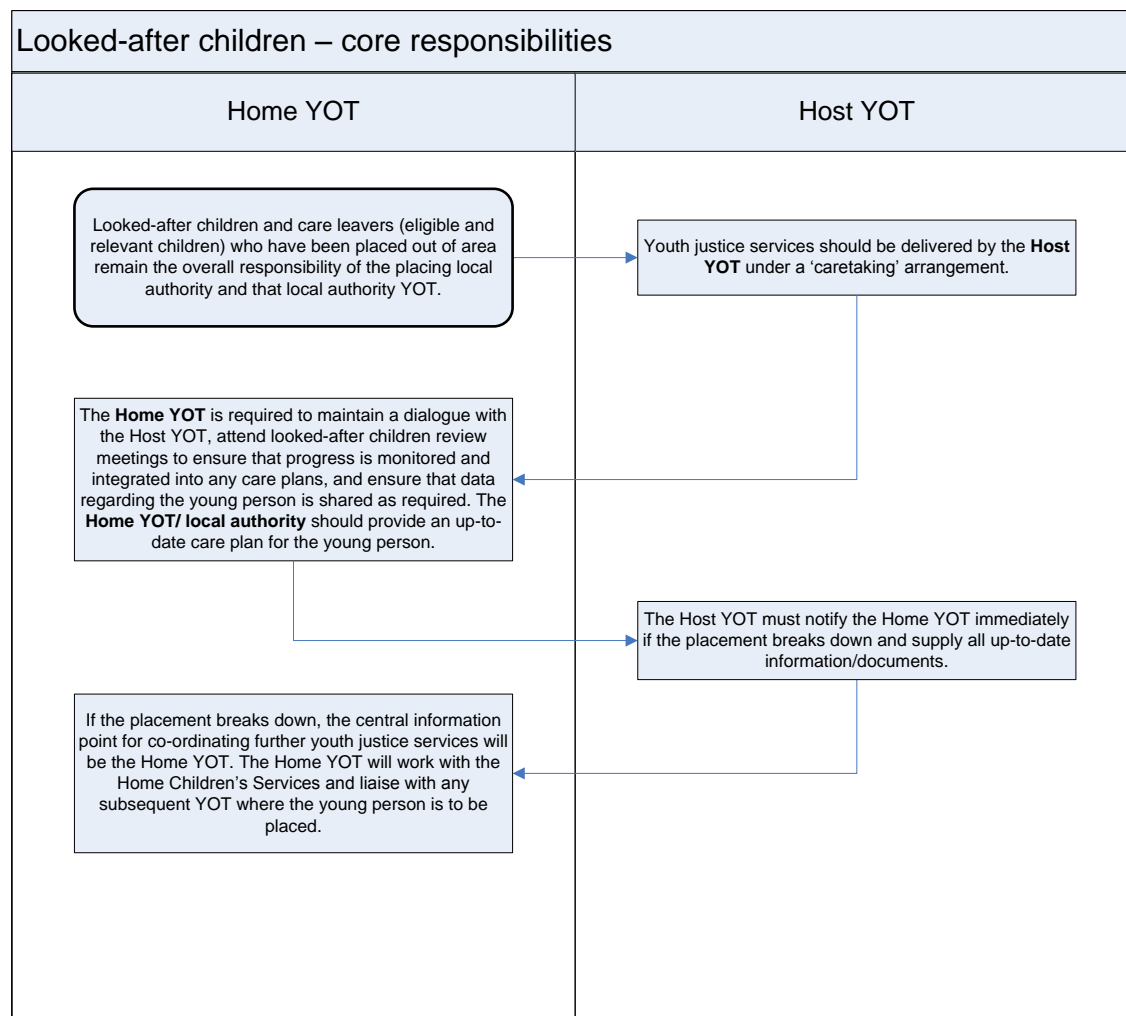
Looked-after children – core responsibilities

Home YOT

Host YOT

Looked-after children and care leavers (eligible and relevant children) who have been placed out of area remain the overall responsibility of the placing local authority and that local authority YOT.

Youth justice services should be delivered by the **Host YOT** under a 'caretaking' arrangement.

The **Home YOT** is required to maintain a dialogue with the Host YOT, attend looked-after children review meetings to ensure that progress is monitored and integrated into any care plans, and ensure that data regarding the young person is shared as required. The **Home YOT/ local authority** should provide an up-to-date care plan for the young person.

The Host YOT must notify the Home YOT immediately if the placement breaks down and supply all up-to-date information/documents.

If the placement breaks down, the central information point for co-ordinating further youth justice services will be the Home YOT. The Home YOT will work with the Home Children's Services and liaise with any subsequent YOT where the young person is to be placed.